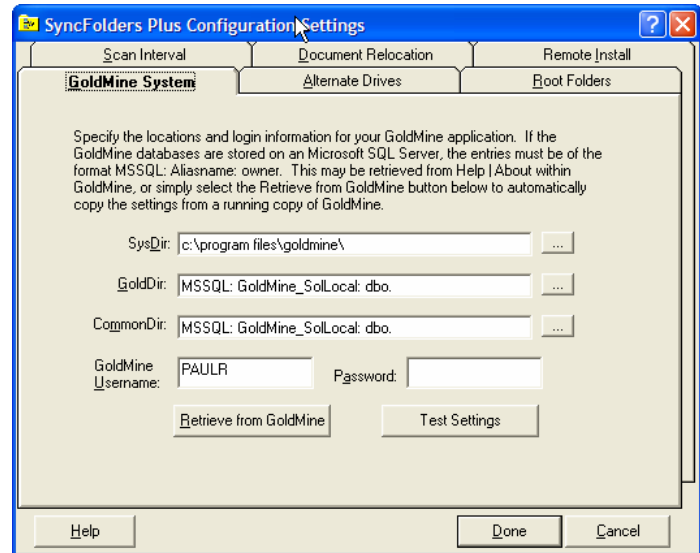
SyncFolders Plus Configuration Settings

Scan Interval
Document Relocation
Remote Install
GoldMine System
Alternate Drives
Root Folders

Specify the locations and login information for your GoldMine application. If the GoldMine databases are stored on an Microsoft SQL Server, the entries must be of the format MSSQL: Aliasname: owner. This may be retrieved from Help | About within GoldMine, or simply select the Retrieve from GoldMine button below to automatically copy the settings from a running copy of GoldMine.

SysDir: c:\program files\goldmine\ ...

GoldDir: MSSQL: GoldMine_SolLocal: dbo. ...

CommonDir: MSSQL: GoldMine_SolLocal: dbo. ...

GoldMine Username: PAULR Password:

Retrieve from GoldMine
Test Settings

Help
Done
Cancel